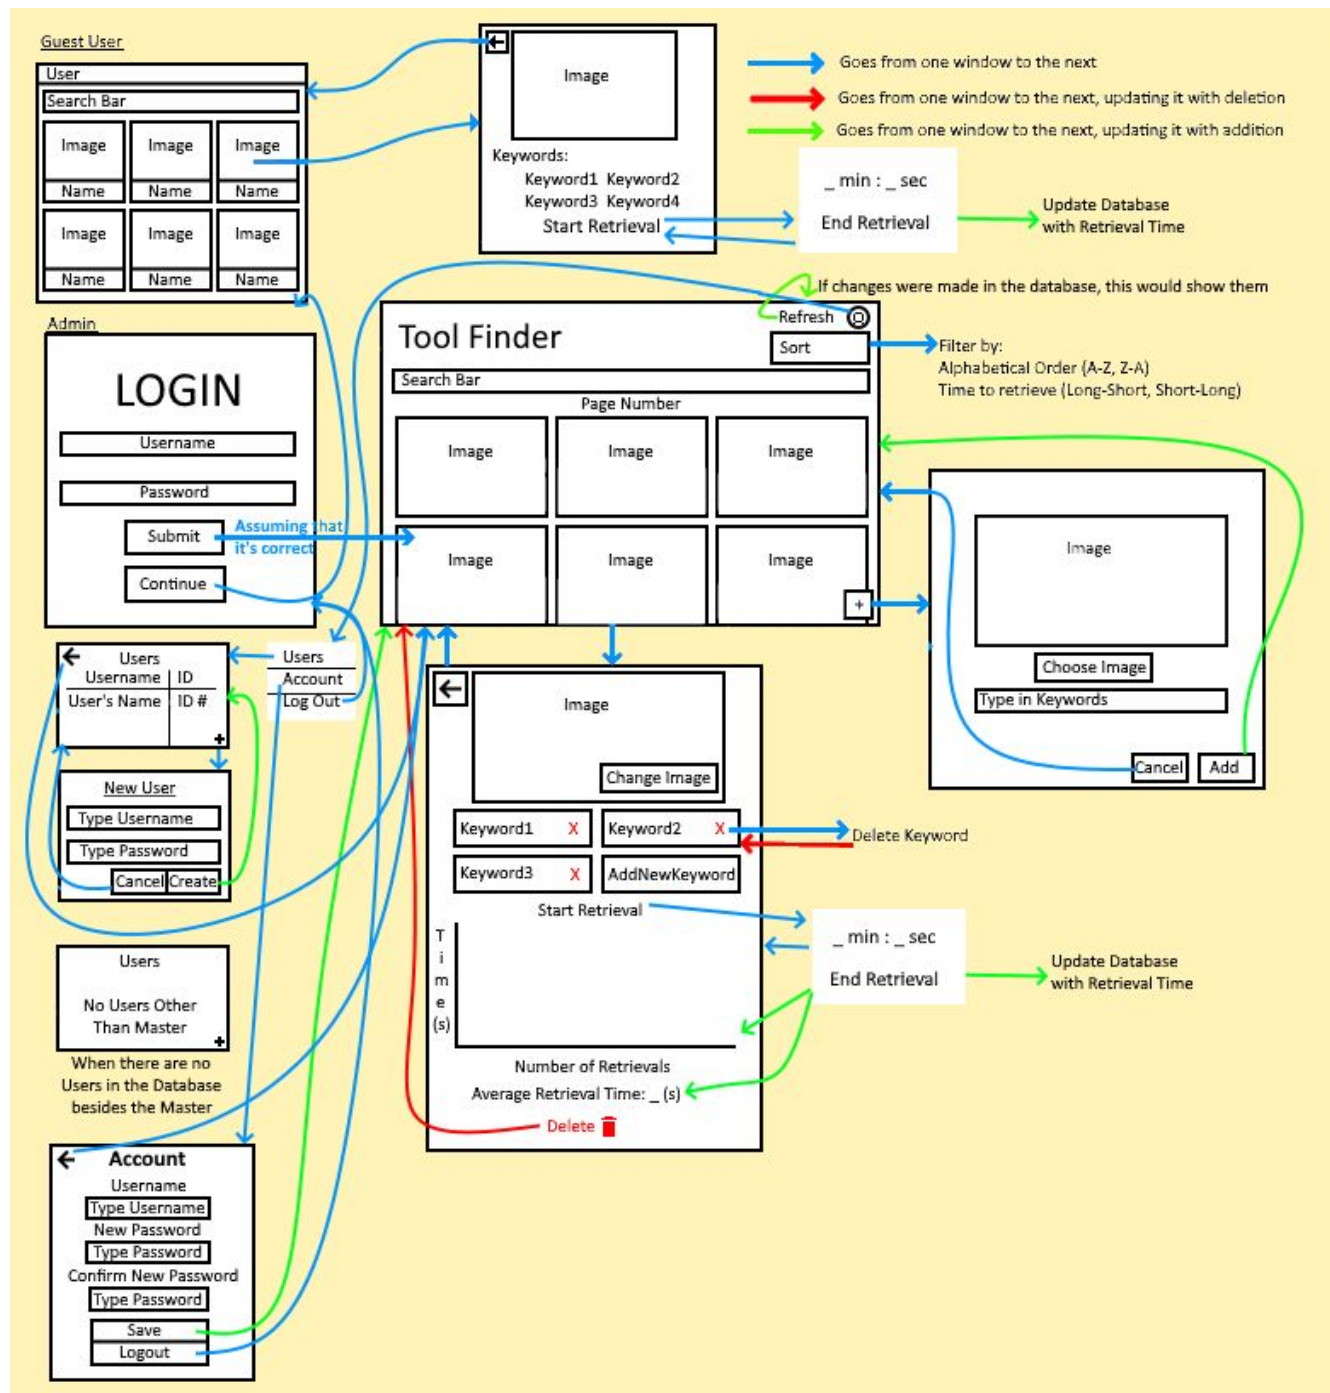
Guest User

User

Search Bar

| Image | Image | Image |
|---|---|---|
| Name | Name | Name |
| Image | Image | Image |
| Name | Name | Name |

Image

Keywords:
Keyword1 Keyword2
Keyword3 Keyword4
Start Retrieval

Goes from one window to the next
Goes from one window to the next, updating it with deletion
Goes from one window to the next, updating it with addition

_ min : _ sec
End Retrieval

Update Database with Retrieval Time

If changes were made in the database, this would show them

Admin

LOGIN
Username
Password
Submit
Assuming that it's correct
Continue

Tool Finder
Refresh
Sort
Search Bar
Page Number

Filter by:
Alphabetical Order (A-Z, Z-A)
Time to retrieve (Long-Short, Short-Long)

| Image | Image | Image |
|---|---|---|
| Image | Image | Image |

+

Image
Choose Image
Type in Keywords
Cancel
Add

Users
| Username | ID |
|---|---|
| User's Name | ID # |

+

Users
Account
Log Out

New User
Type Username
Type Password
Cancel Create

Image
Change Image
Keyword1 X
Keyword2 X
Keyword3 X
AddNewKeyword
Delete Keyword
Start Retrieval
Time (s)
Number of Retrievals
Average Retrieval Time: _ (s)
Delete

_ min : _ sec
End Retrieval

Update Database with Retrieval Time

Users
No Users Other Than Master
+
When there are no Users in the Database besides the Master

Account
Username
Type Username
New Password
Type Password
Confirm New Password
Type Password
Save
Logout